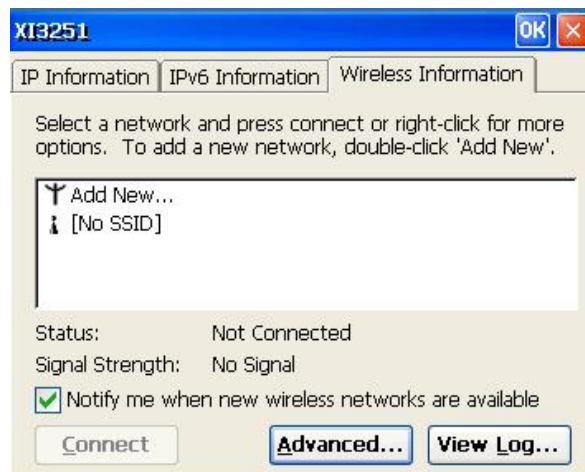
XI3251

OK

IP Information | IPv6 Information | Wireless Information

Select a network and press connect or right-click for more options. To add a new network, double-click 'Add New'.

Add New...
[No SSID]

Status: Not Connected
Signal Strength: No Signal

Notify me when new wireless networks are available

Connect | Advanced... | View Log...